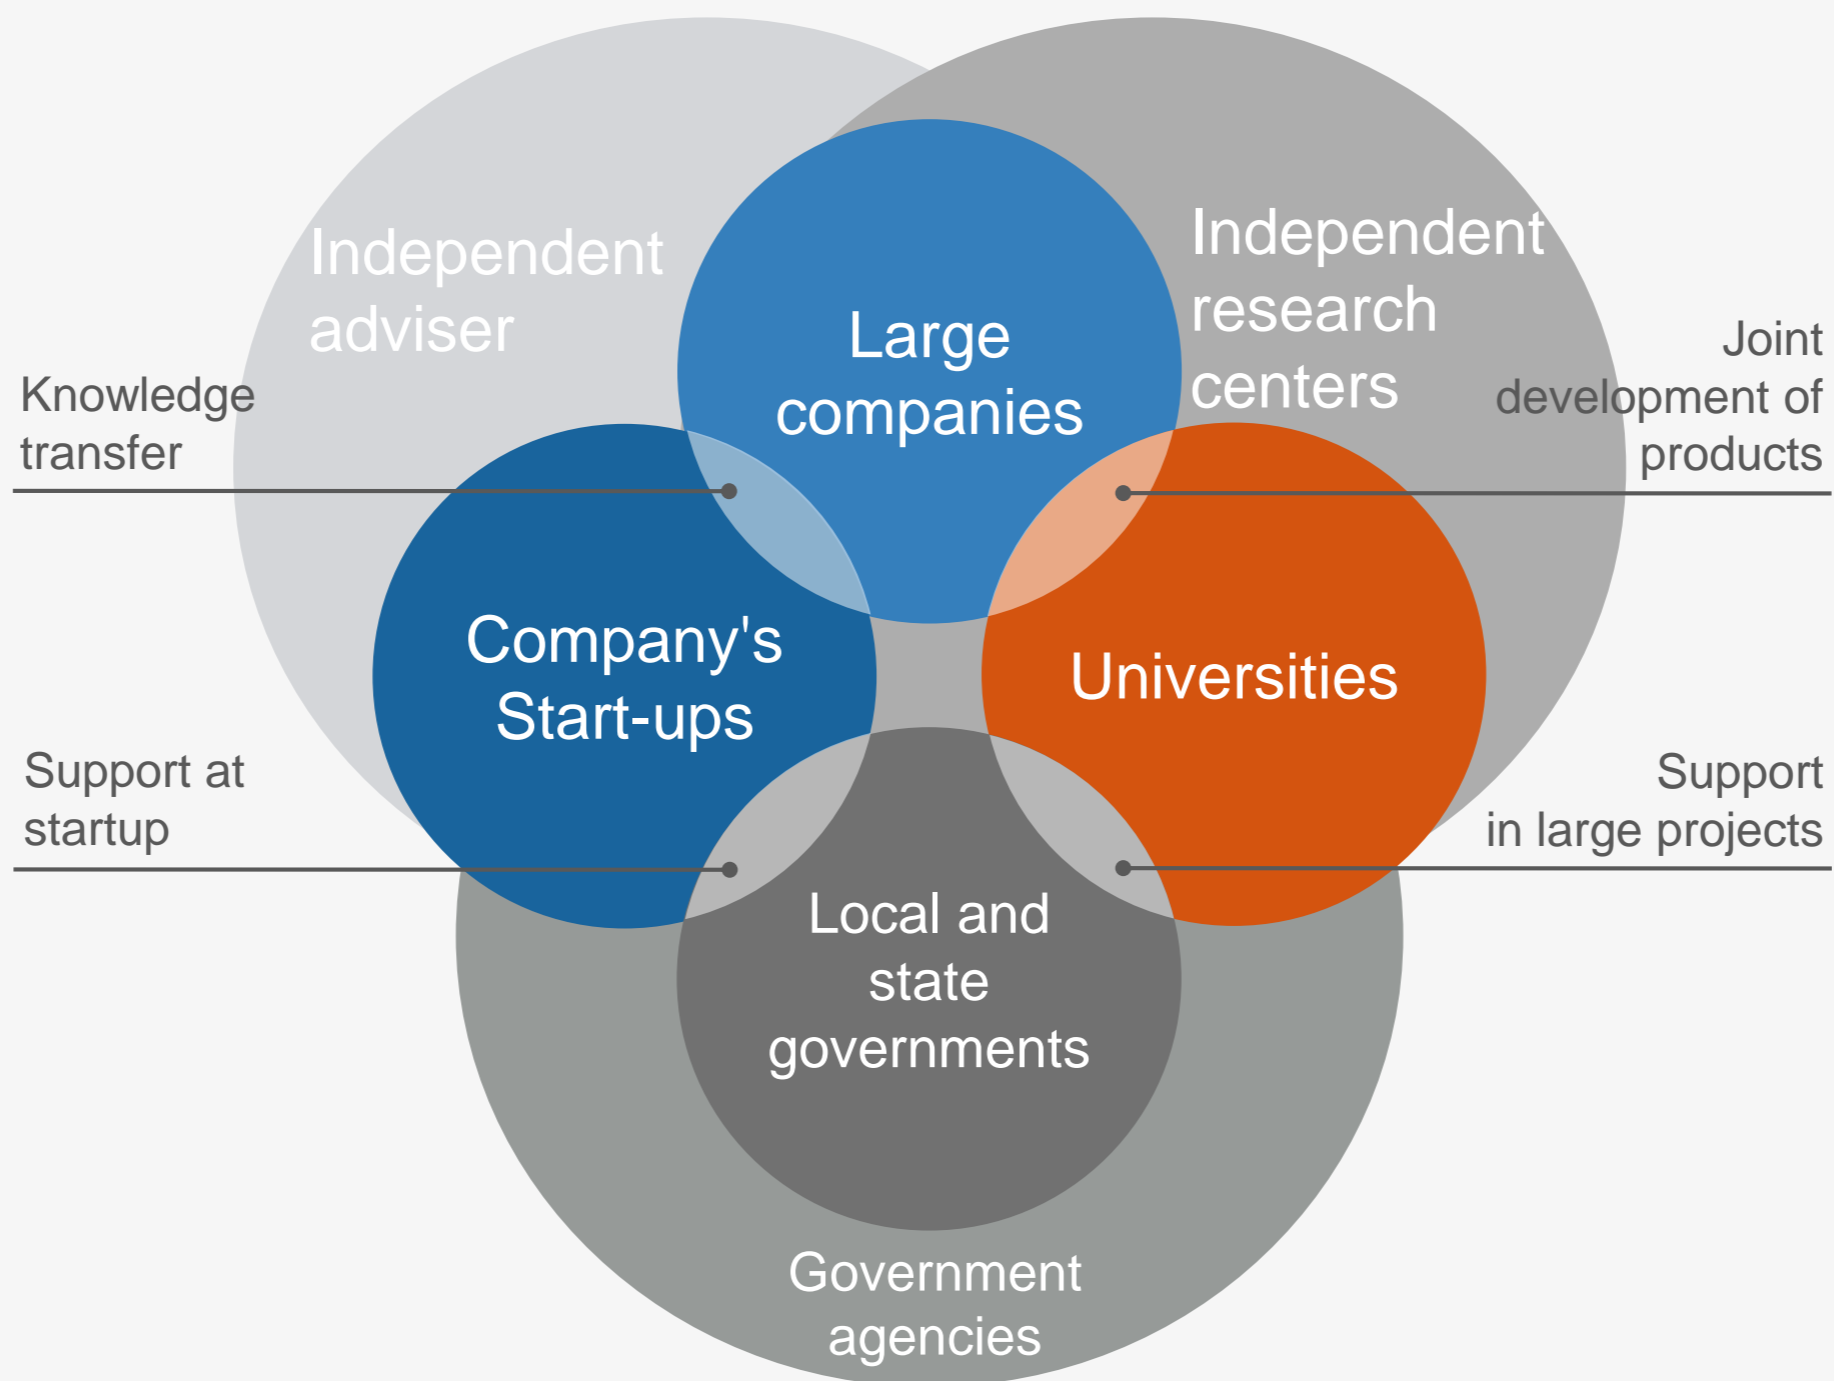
Independent adviser

Large companies

Independent research centers

Knowledge transfer

Joint development of products

Company's Start-ups

Universities

Support at startup

Support in large projects

Local and state governments

Government agencies